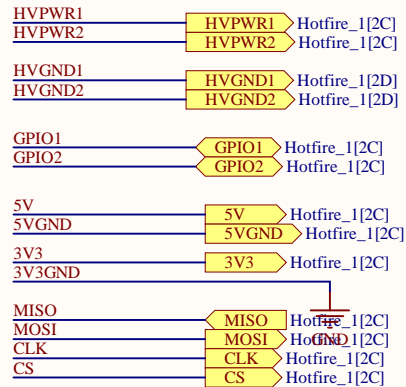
HVPWR1
HVPWR2
HVPWR1 Hotfire_1[2C]
HVPWR2 Hotfire_1[2C]

HVGND1
HVGND2
HVGND1 Hotfire_1[2D]
HVGND2 Hotfire_1[2D]

GPIO1
GPIO2
GPIO1 Hotfire_1[2C]
GPIO2 Hotfire_1[2C]

5V
5VGND
5V Hotfire_1[2C]
5VGND Hotfire_1[2C]

3V3
3V3GND
3V3 Hotfire_1[2C]
GND

MISO
MOSI
CLK
CS
MISO Hotfire_1[2C]
MOSI Hotfire_1[2C]
CLK Hotfire_1[2C]
CS Hotfire_1[2C]